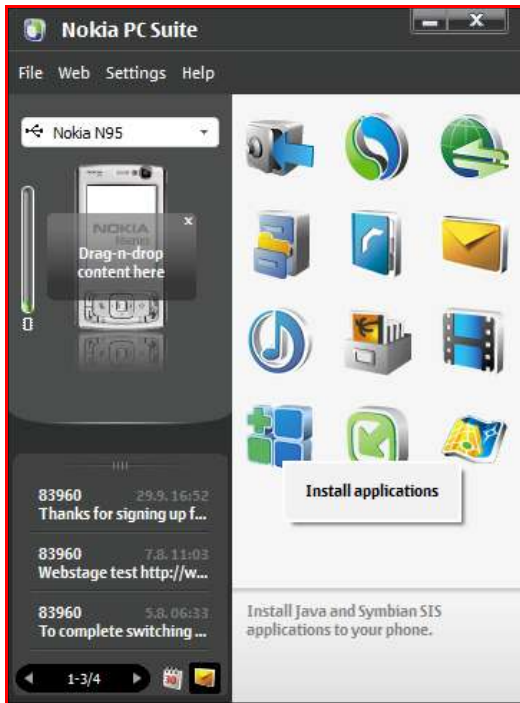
Nokia PC Suite

File Web Settings Help

Nokia N95

NOKIA

Drag-n-drop content here

×

Install applications

83960 29.9. 16:52
Thanks for signing up f...

83960 7.8. 11:03
Webstage test http://w...

83960 5.8. 06:33
To complete switching ...

1-3/4

Install Java and Symbian SIS applications to your phone.